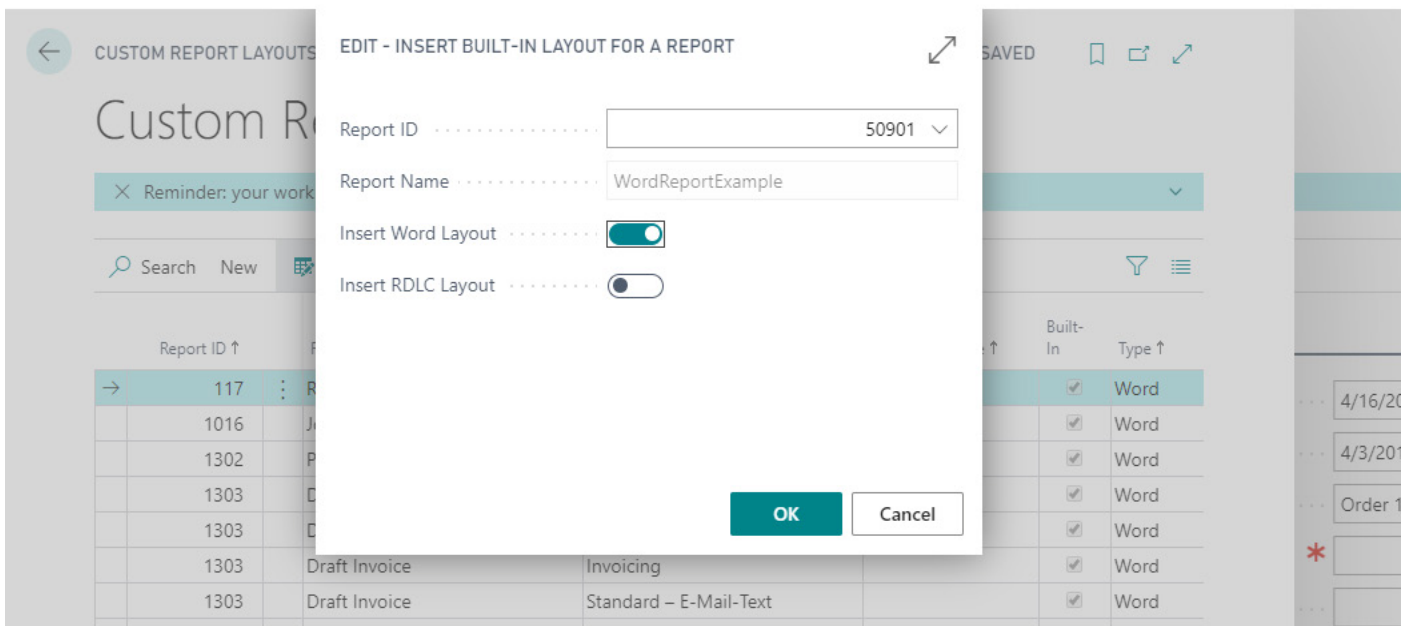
CUSTOM REPORT LAYOUTS

Custom R

SAVED

× Reminder: your work

Search New

EDIT - INSERT BUILT-IN LAYOUT FOR A REPORT

Report ID 50901

Report Name WordReportExample

Insert Word Layout

Insert RDLC Layout

OK Cancel

| Report ID ↑ | | | | | Built-In | Type ↑ |
|---|---|---|---|---|---|---|
| 117 | R | | | | ✓ | Word |
| 1016 | J | | | | ✓ | Word |
| 1302 | P | | | | ✓ | Word |
| 1303 | D | | | | ✓ | Word |
| 1303 | D | | | | ✓ | Word |
| 1303 | Draft Invoice | Invoicing | | | ✓ | Word |
| 1303 | Draft Invoice | Standard – E-Mail-Text | | | ✓ | Word |

4/16/20
4/3/201
Order 1
*